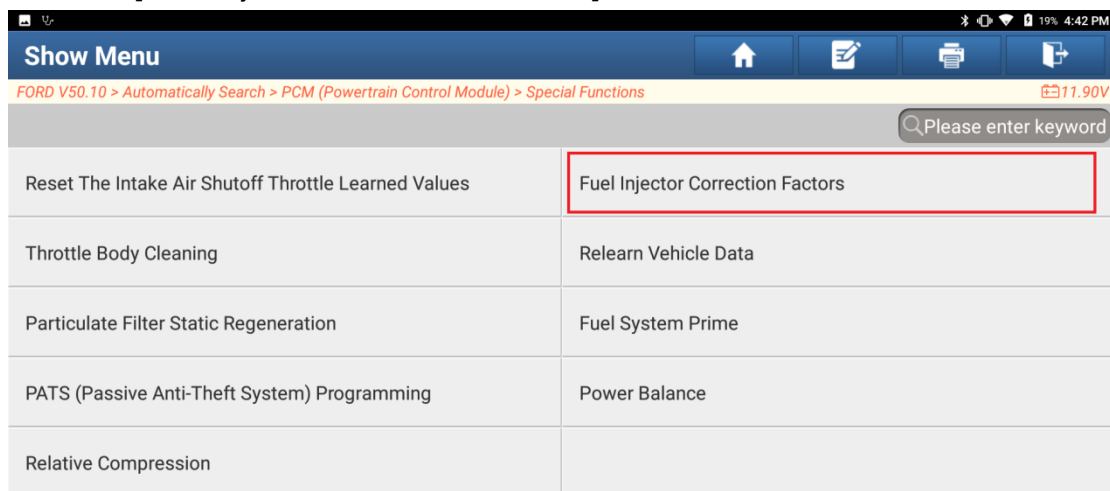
19% 4:42 PM

Show Menu

FORD V50.10 > Automatically Search > PCM (Powertrain Control Module) > Special Functions

11.90V

Please enter keyword

| | |
|---|---|
| Reset The Intake Air Shutoff Throttle Learned Values | Fuel Injector Correction Factors |
| Throttle Body Cleaning | Relearn Vehicle Data |
| Particulate Filter Static Regeneration | Fuel System Prime |
| PATS (Passive Anti-Theft System) Programming | Power Balance |
| Relative Compression | |